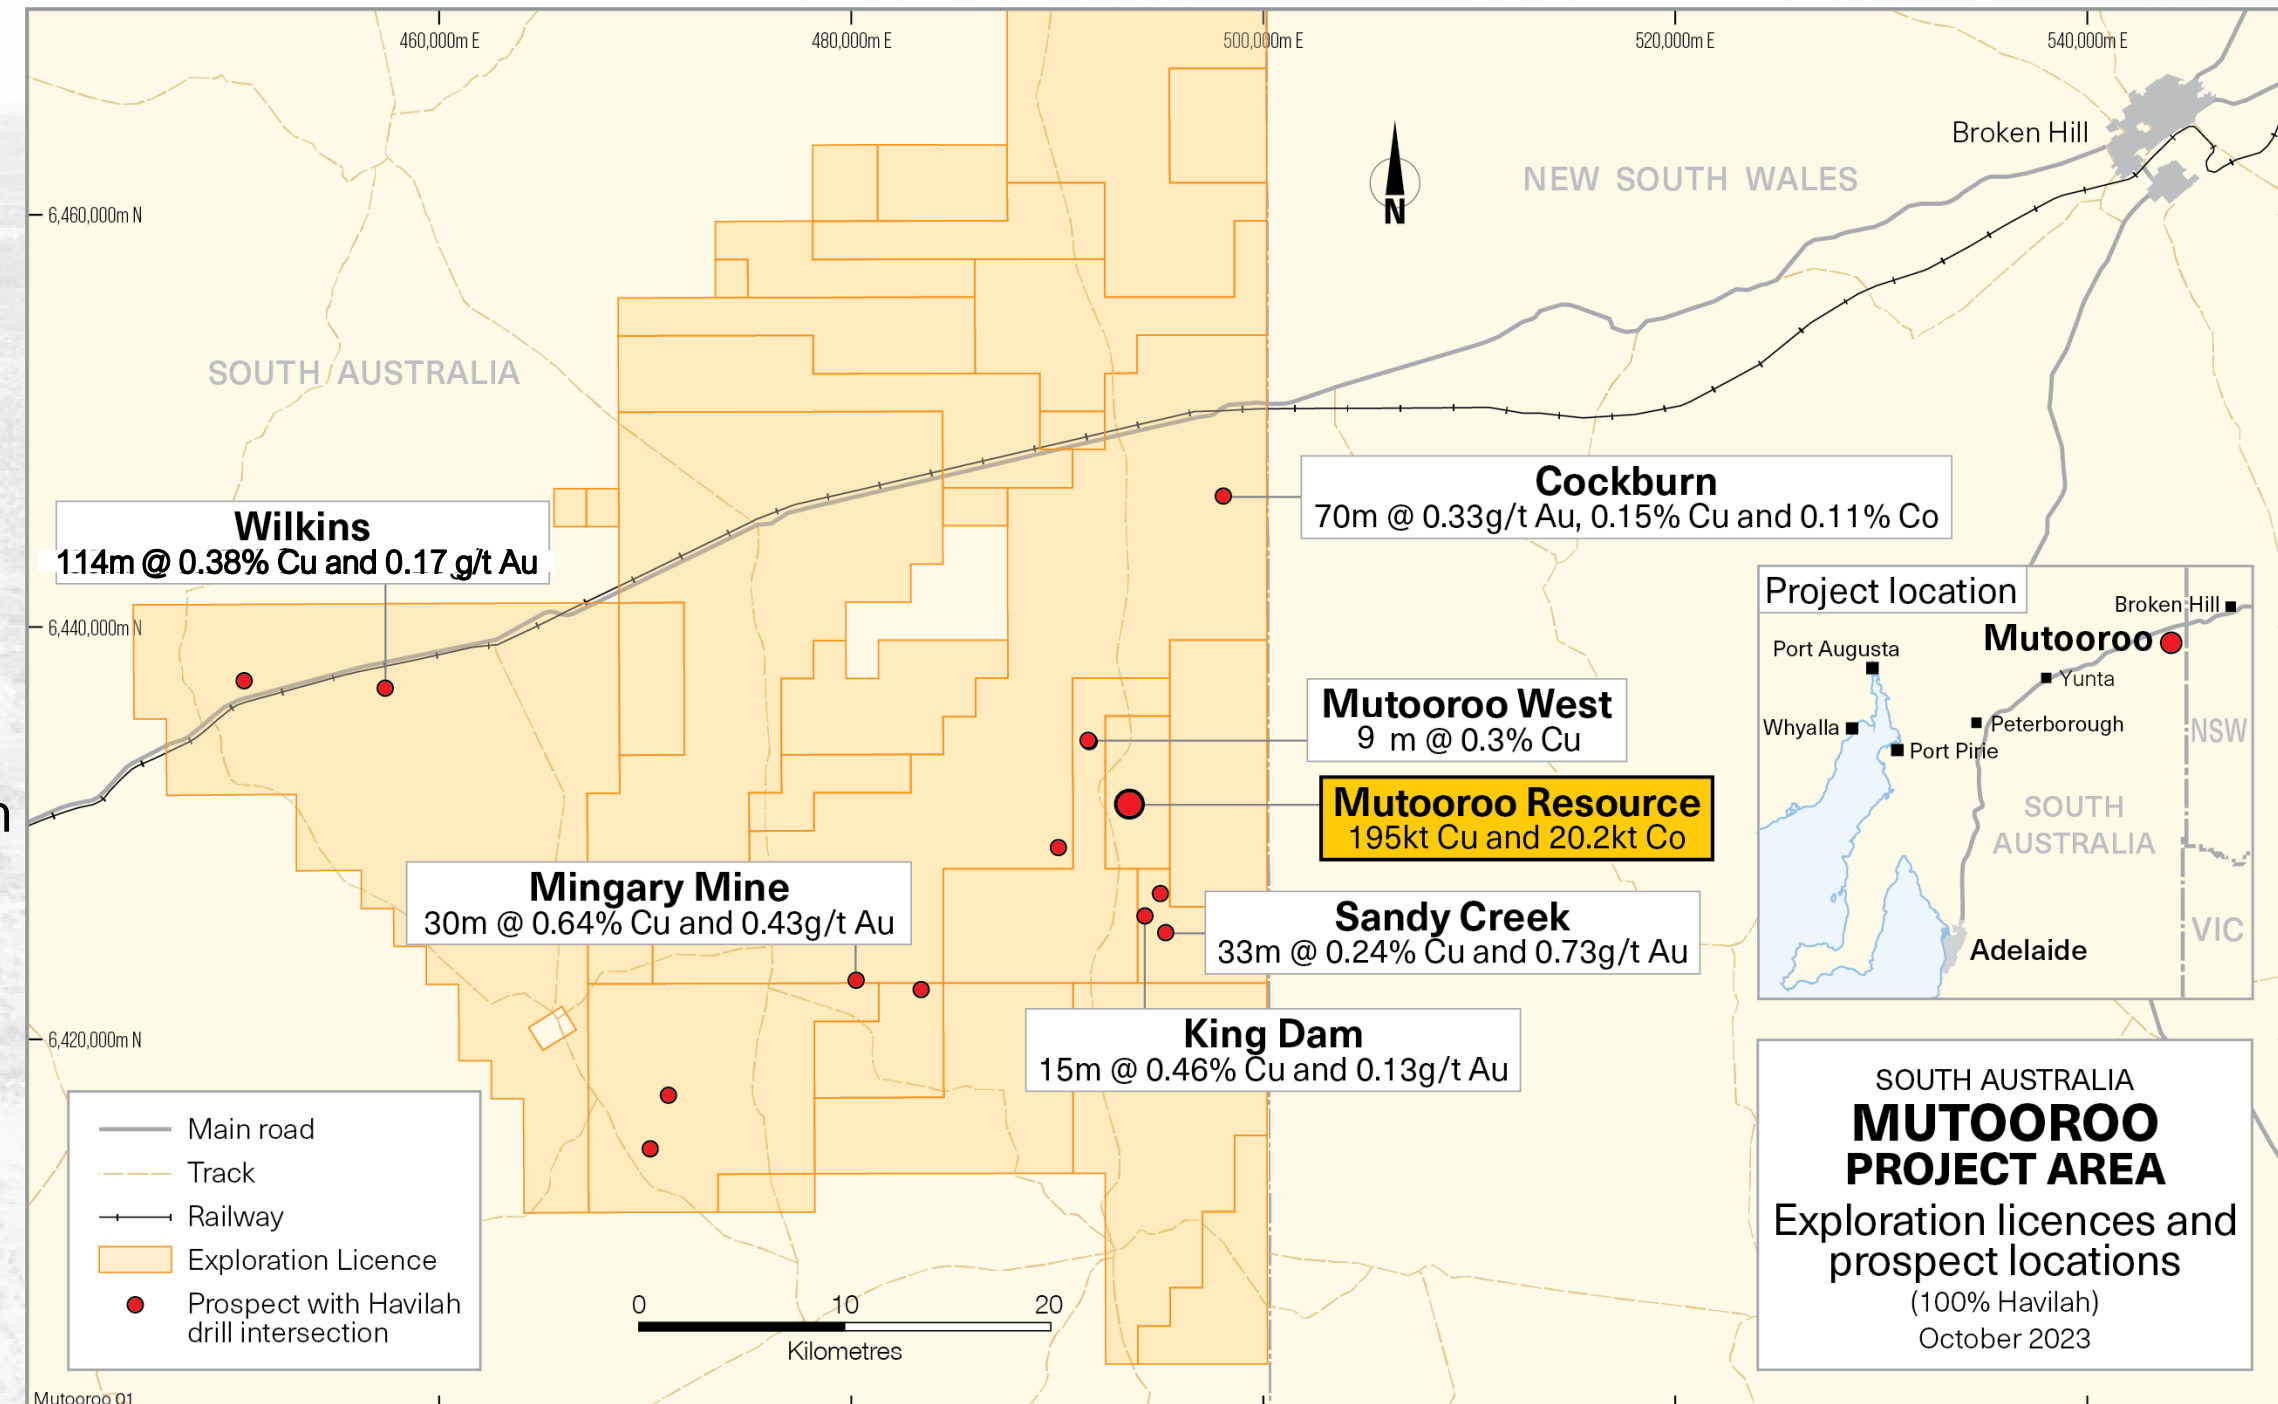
460,000m E
480,000m E
500,000m E
520,000m E
540,000m E

6,460,000m N
6,440,000m N
6,420,000m N

Broken Hill
NEW SOUTH WALES
N
SOUTH AUSTRALIA

Cockburn
70m @ 0.33g/t Au, 0.15% Cu and 0.11% Co

Wilkins
114m @ 0.38% Cu and 0.17 g/t Au

Project location
Broken Hill
Mutooroo
Port Augusta
Yunta
Whyalla
Peterborough
Port Pirie
NSW
SOUTH AUSTRALIA
VIC
Adelaide

Mutooroo West
9 m @ 0.3% Cu

Mutooroo Resource
195kt Cu and 20.2kt Co

Mingary Mine
30m @ 0.64% Cu and 0.43g/t Au

Sandy Creek
33m @ 0.24% Cu and 0.73g/t Au

King Dam
15m @ 0.46% Cu and 0.13g/t Au

Main road
Track
Railway
Exploration Licence
Prospect with Havilah drill intersection

0
10
20
Kilometres

SOUTH AUSTRALIA
MUTOOROO
PROJECT AREA
Exploration licences and prospect locations
(100% Havilah)
October 2023

Mutooroo 01